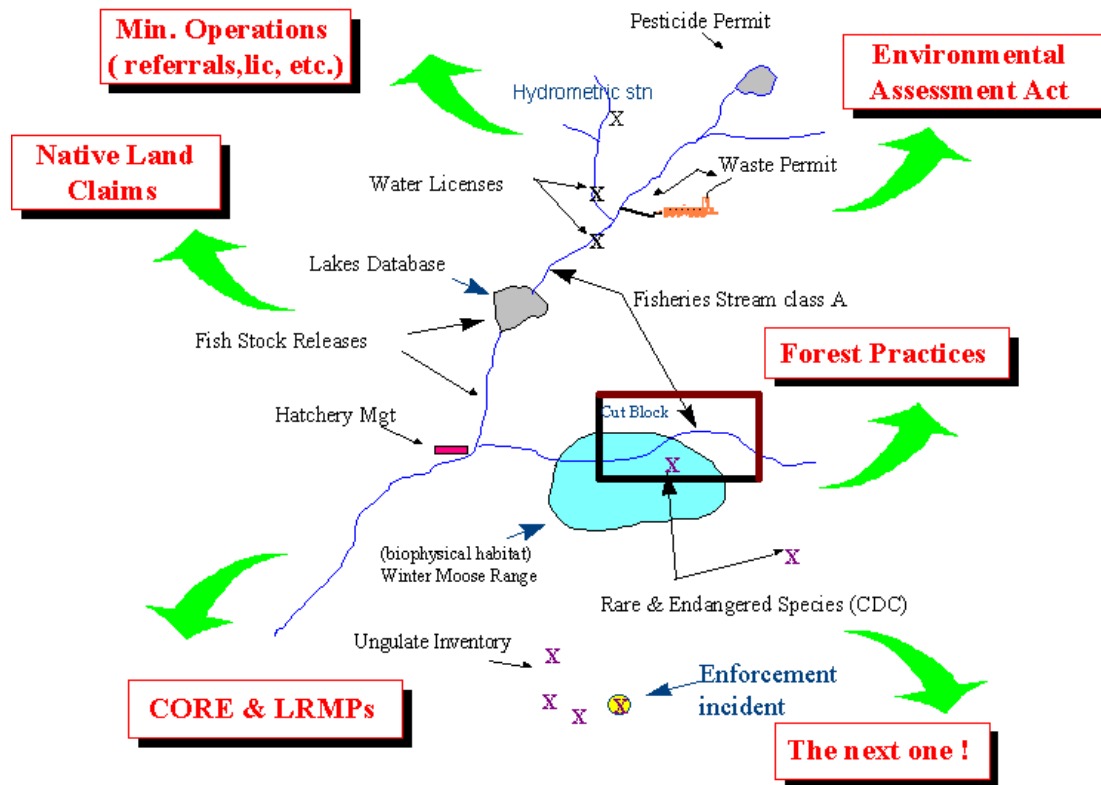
Min. Operations ( referrals,lic, etc.)

Pesticide Permit

Environmental Assessment Act

Hydrometric stn

X

Native Land Claims

Water Licenses

X

X

Waste Permit

Lakes Database

Fisheries Stream class A

Fish Stock Releases

Forest Practices

Hatchery Mgt

Cut Block

X

(biophysical habitat) Winter Moose Range

X

Rare & Endangered Species (CDC)

Ungulate Inventory

X

X

X

X

Enforcement incident

CORE & LRMPs

The next one !